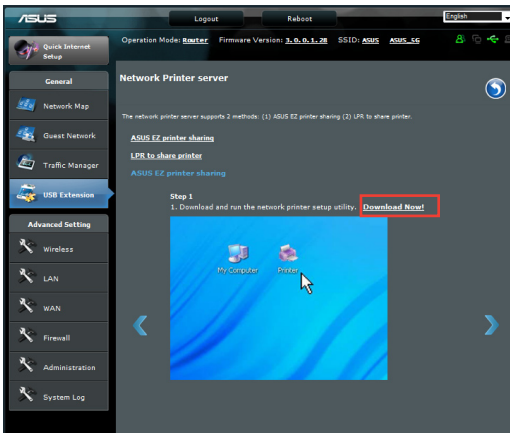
ASUS

Logout

Reboot

English

Quick Internet Setup

Operation Mode: Router Firmware Version: 3.0.0.1.28 SSID: ASUS ASUS_5G

General

Network Map

Guest Network

Traffic Manager

USB Extension

Advanced Setting

Wireless

LAN

WAN

Firewall

Administration

System Log

Network Printer server

The network printer server supports 2 methods: (1) ASUS EZ printer sharing (2) LPR to share printer.

ASUS EZ printer sharing

LPR to share printer

ASUS EZ printer sharing

Step 1
1. Download and run the network printer setup utility. Download Now!

My Computer

Printer